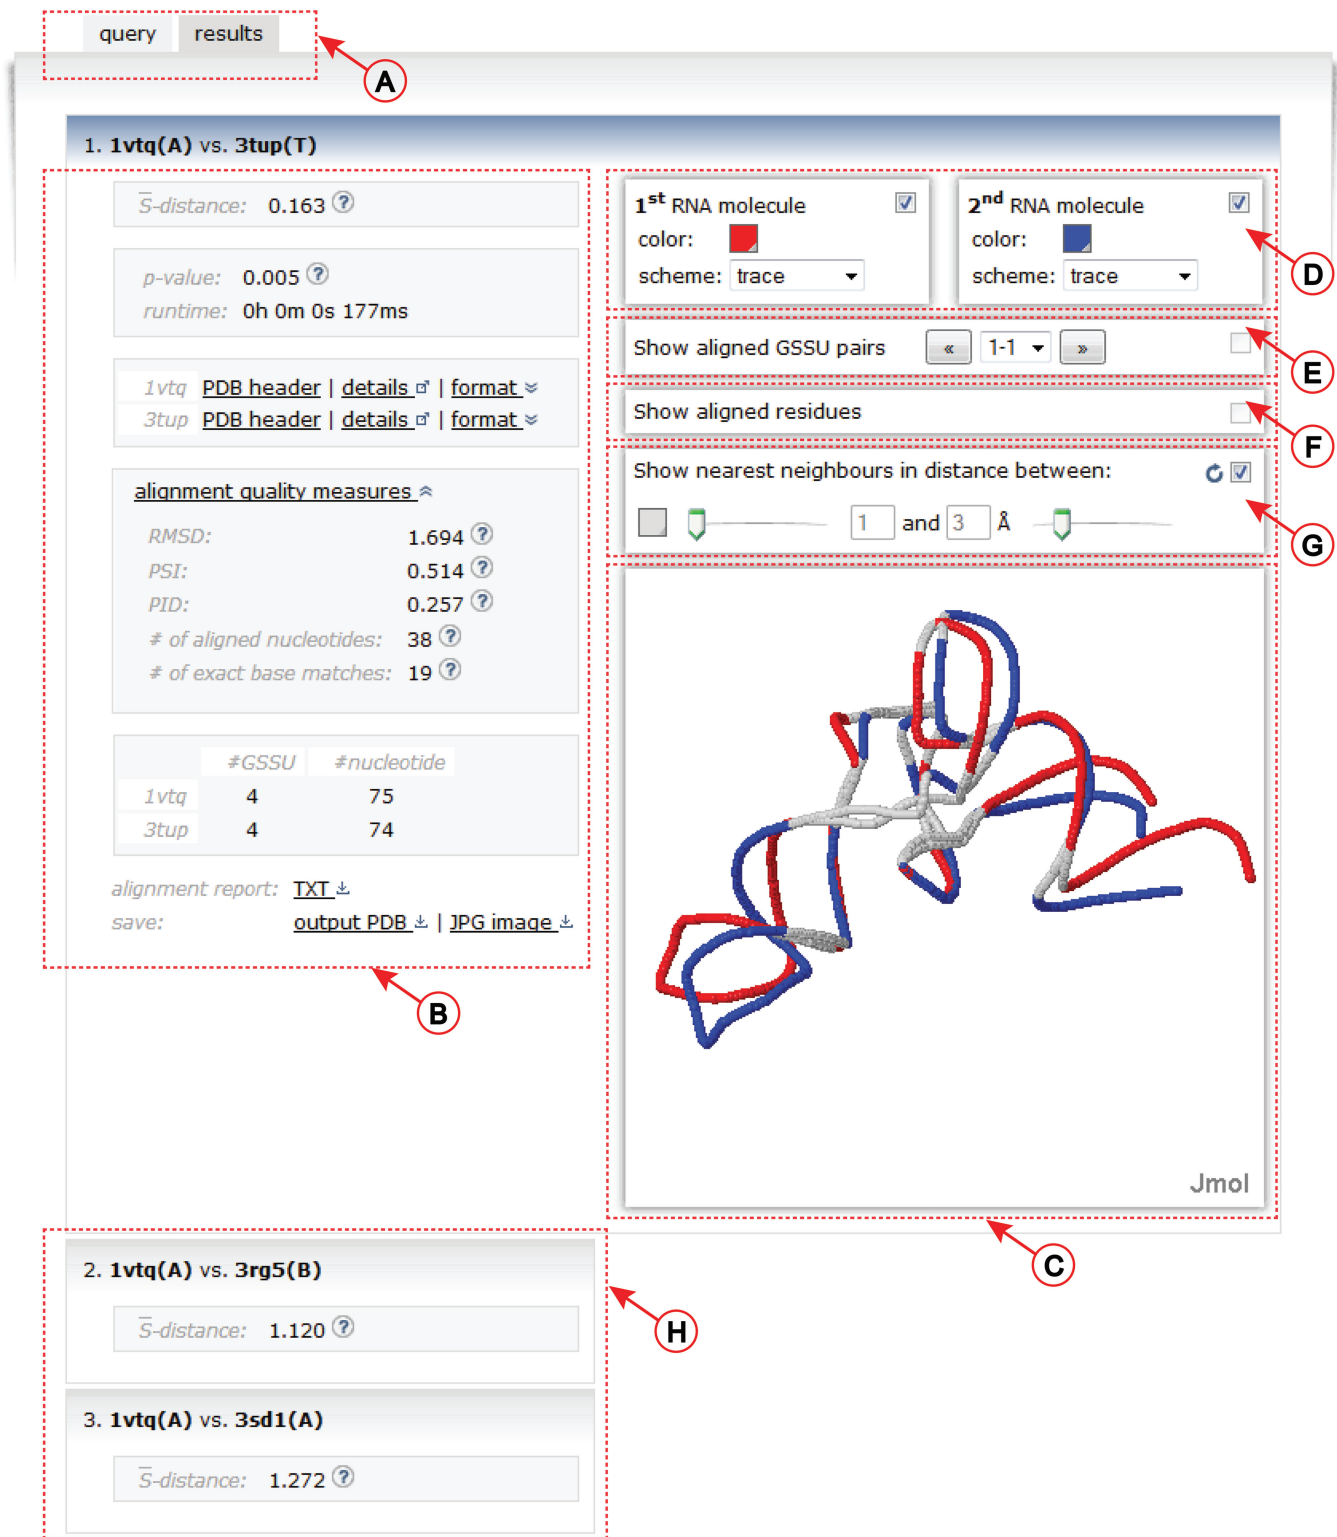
query results

A

1. 1vtq(A) vs. 3tup(T)

$\bar{S}$-distance: 0.163 ?

p-value: 0.005 ?
runtime: 0h 0m 0s 177ms

1vtq PDB header | details | format
3tup PDB header | details | format

alignment quality measures

RMSD: 1.694 ?
PSI: 0.514 ?
PID: 0.257 ?
# of aligned nucleotides: 38 ?
# of exact base matches: 19 ?

| | #GSSU | #nucleotide |
|---|---|---|
| 1vtq | 4 | 75 |
| 3tup | 4 | 74 |

alignment report: TXT
save: output PDB | JPG image

B

1$^{st}$ RNA molecule
color:
scheme: trace

2$^{nd}$ RNA molecule
color:
scheme: trace

D

Show aligned GSSU pairs « 1-1 »

E

Show aligned residues

F

Show nearest neighbours in distance between:
1 and 3 Å

G

Jmol

C

2. 1vtq(A) vs. 3rg5(B)

$\bar{S}$-distance: 1.120 ?

H

3. 1vtq(A) vs. 3sd1(A)

$\bar{S}$-distance: 1.272 ?